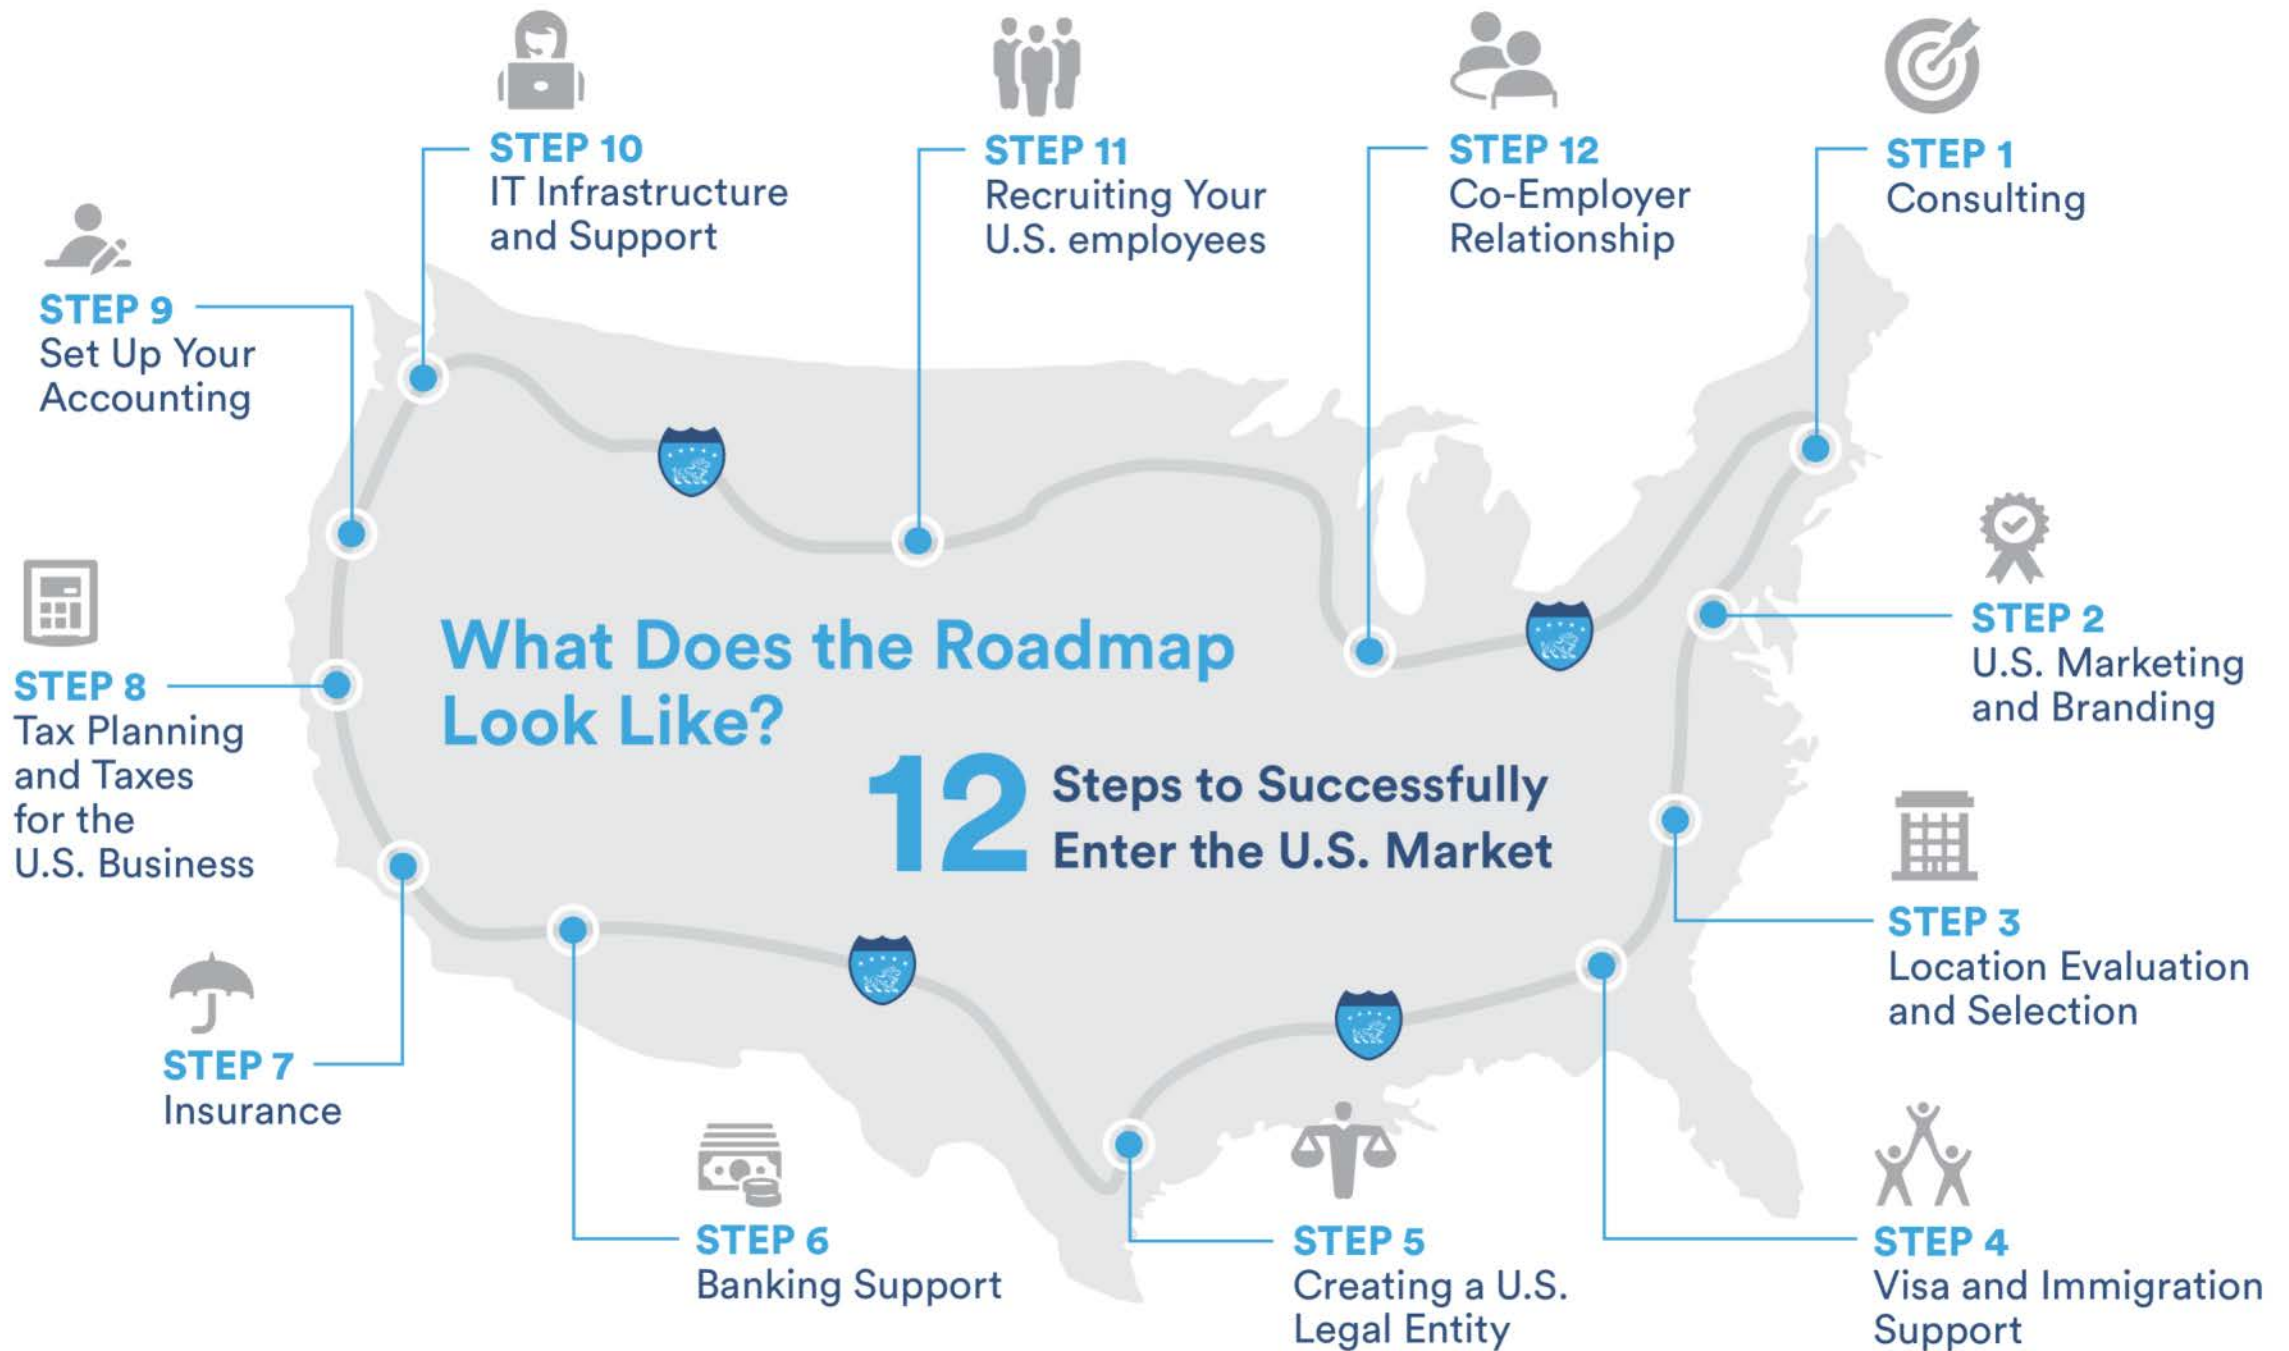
STEP 10
IT Infrastructure and Support

STEP 11
Recruiting Your U.S. employees

STEP 12
Co-Employer Relationship

STEP 1
Consulting

STEP 9
Set Up Your Accounting

What Does the Roadmap Look Like?

12 Steps to Successfully Enter the U.S. Market

STEP 2
U.S. Marketing and Branding

STEP 8
Tax Planning and Taxes for the U.S. Business

STEP 3
Location Evaluation and Selection

STEP 7
Insurance

STEP 6
Banking Support

STEP 5
Creating a U.S. Legal Entity

STEP 4
Visa and Immigration Support